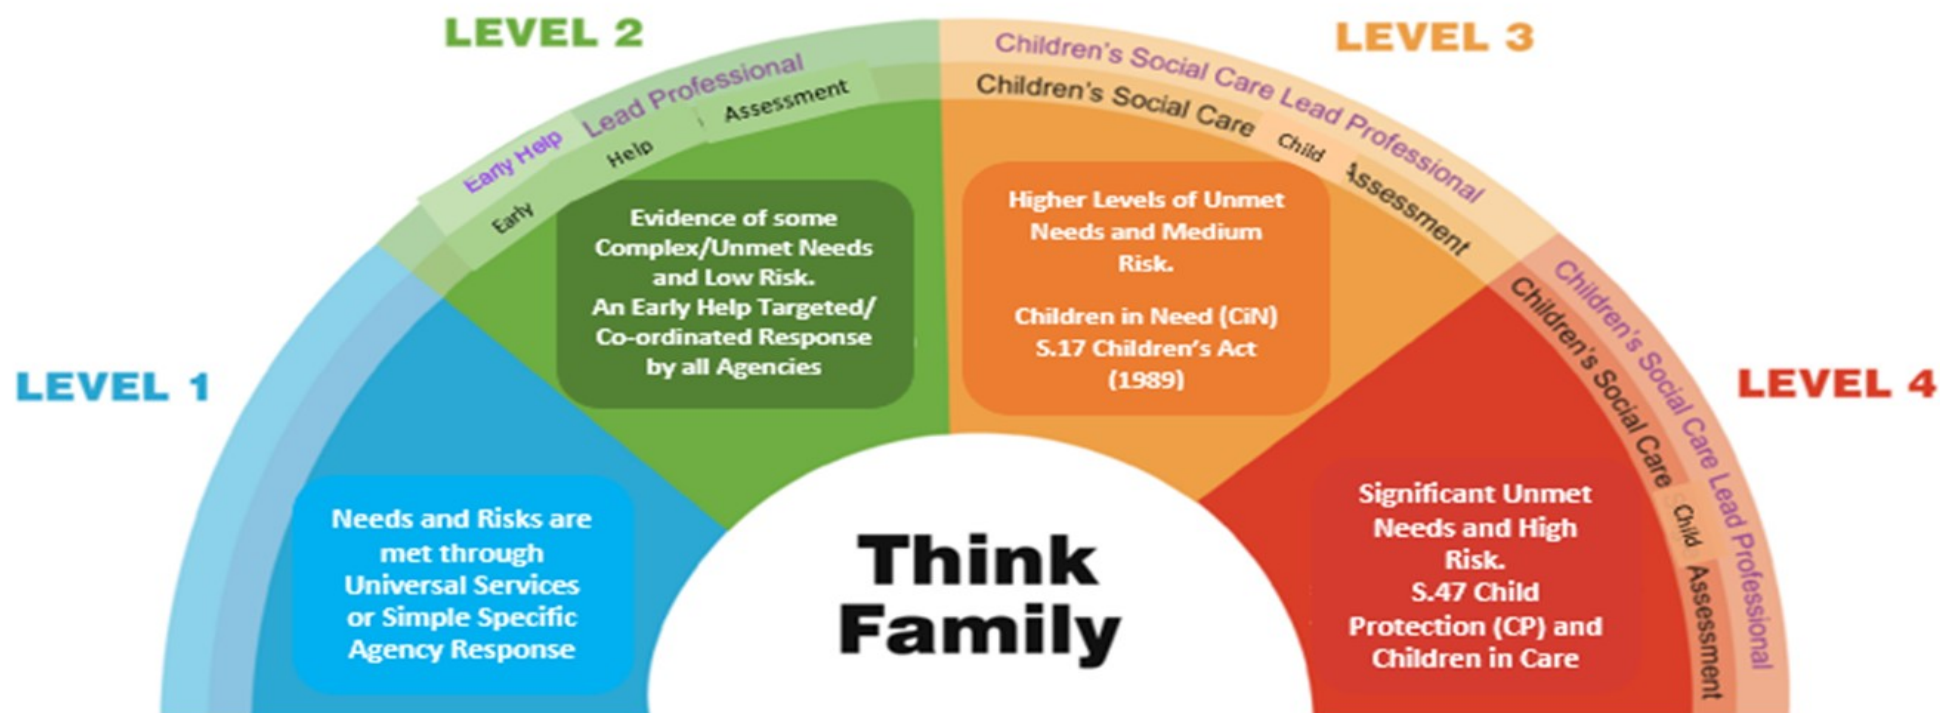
LEVEL 2

Early Help Lead Professional

Early Help Assessment

Evidence of some Complex/Unmet Needs and Low Risk.
An Early Help Targeted/ Co-ordinated Response by all Agencies

LEVEL 3

Children's Social Care Lead Professional

Children's Social Care Child Assessment

Higher Levels of Unmet Needs and Medium Risk.

Children in Need (CiN) S.17 Children's Act (1989)

LEVEL 1

Needs and Risks are met through Universal Services or Simple Specific Agency Response

Think Family

LEVEL 4

Children's Social Care Lead Professional

Children's Social Care Child Assessment

Significant Unmet Needs and High Risk.
S.47 Child Protection (CP) and Children in Care